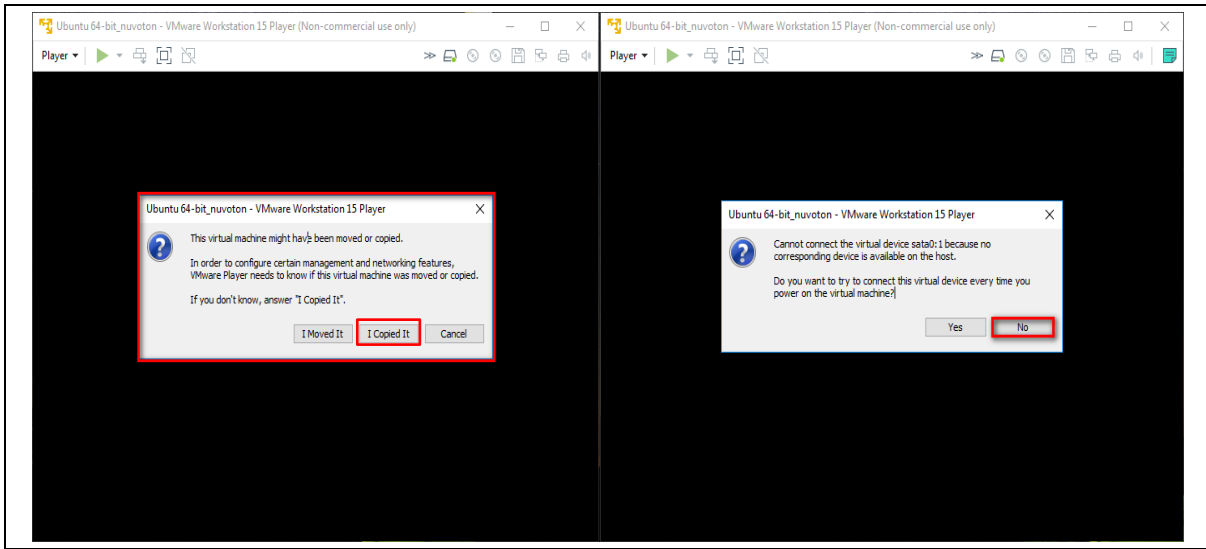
Ubuntu 64-bit_nuvoton - VMware Workstation 15 Player (Non-commercial use only)

Player ▾

Ubuntu 64-bit_nuvoton - VMware Workstation 15 Player

This virtual machine might have been moved or copied.

In order to configure certain management and networking features, VMware Player needs to know if this virtual machine was moved or copied.

If you don't know, answer "I Copied It".

I Moved It | I Copied It | Cancel

Ubuntu 64-bit_nuvoton - VMware Workstation 15 Player (Non-commercial use only)

Player ▾

Ubuntu 64-bit_nuvoton - VMware Workstation 15 Player

Cannot connect the virtual device sata0:1 because no corresponding device is available on the host.

Do you want to try to connect this virtual device every time you power on the virtual machine?

Yes | No